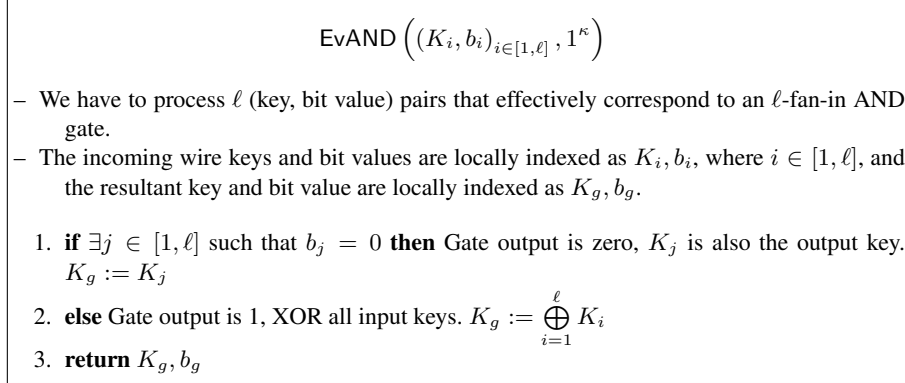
$\mathsf{EvAND}\left((K_i, b_i)_{i\in[1,\ell]}, 1^\kappa\right)$

– We have to process $\ell$ (key, bit value) pairs that effectively correspond to an $\ell$-fan-in AND gate.

– The incoming wire keys and bit values are locally indexed as $K_i, b_i$, where $i \in [1, \ell]$, and the resultant key and bit value are locally indexed as $K_g, b_g$.

1. **if** $\exists j \in [1, \ell]$ such that $b_j = 0$ **then** Gate output is zero, $K_j$ is also the output key. $K_g := K_j$
2. **else** Gate output is 1, XOR all input keys. $K_g := \bigoplus_{i=1}^{\ell} K_i$
3. **return** $K_g, b_g$